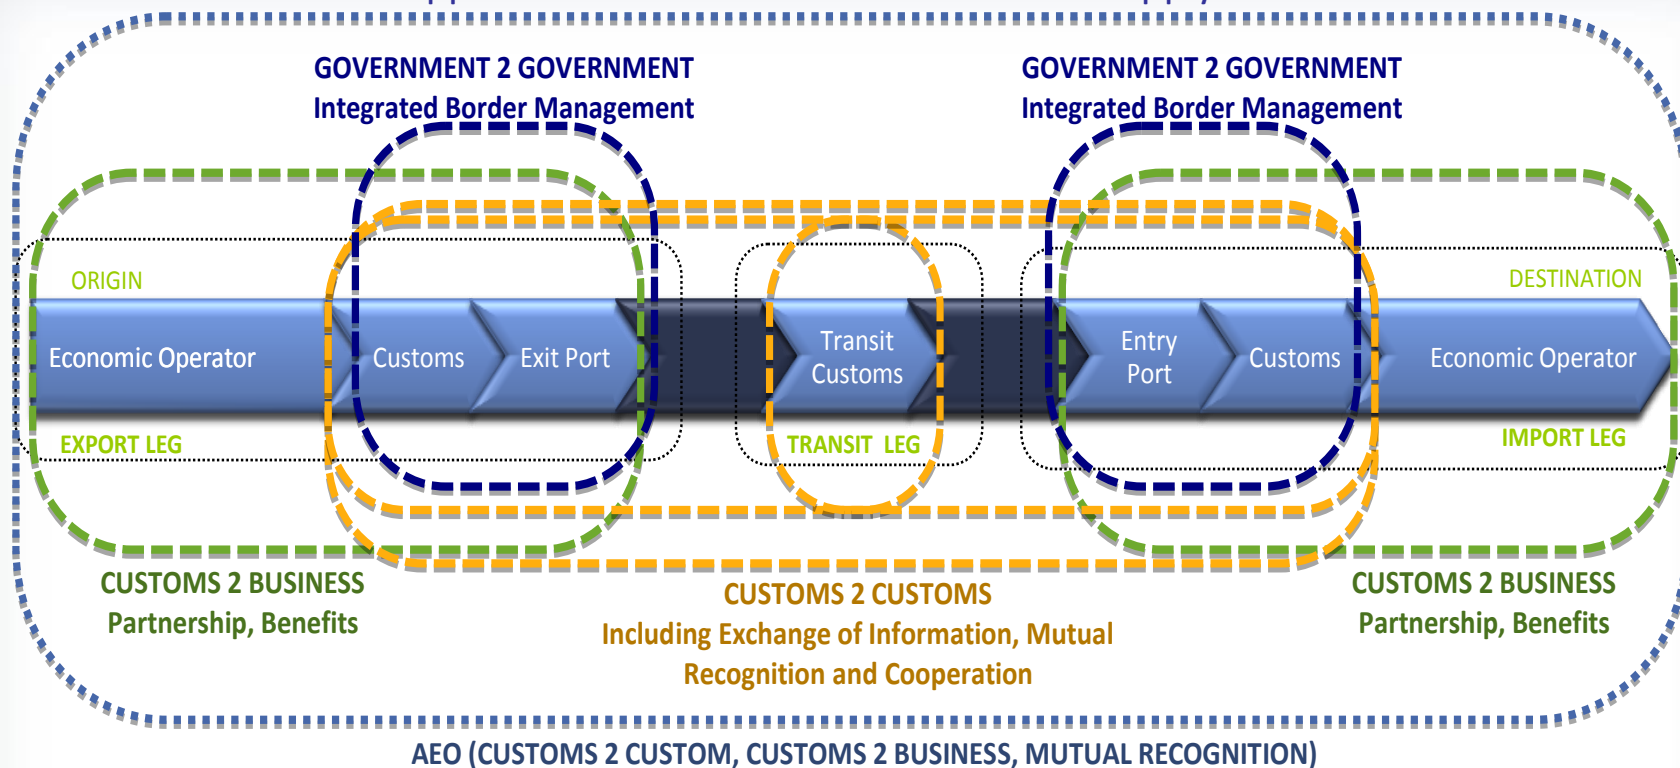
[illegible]

GOVERNMENT 2 GOVERNMENT
Integrated Border Management

GOVERNMENT 2 GOVERNMENT
Integrated Border Management

ORIGIN

DESTINATION

Economic Operator

Customs

Exit Port

Transit Customs

Entry Port

Customs

Economic Operator

EXPORT LEG

TRANSIT LEG

IMPORT LEG

CUSTOMS 2 BUSINESS
Partnership, Benefits

CUSTOMS 2 CUSTOMS
Including Exchange of Information, Mutual Recognition and Cooperation

CUSTOMS 2 BUSINESS
Partnership, Benefits

AEO (CUSTOMS 2 CUSTOM, CUSTOMS 2 BUSINESS, MUTUAL RECOGNITION)